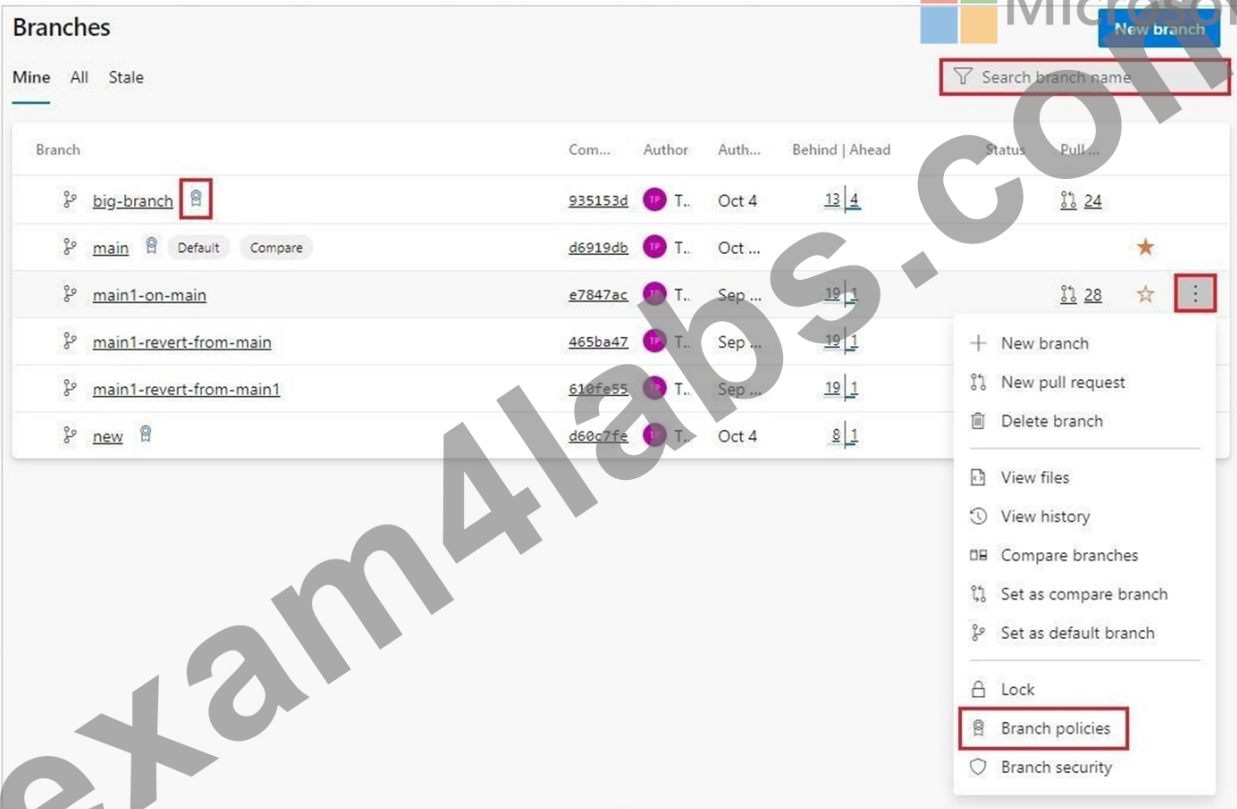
Branches

Microsof

New branch

Mine All Stale

Search branch name

| Branch | Com... | Author | Auth... | Behind \| Ahead | Status | Pull... |
|---|---|---|---|---|---|---|
| big-branch | 935153d | TP T.. | Oct 4 | 13 \| 4 | | 24 |
| main Default Compare | d6919db | TP T.. | Oct ... | | | |
| main1-on-main | e7847ac | TP T.. | Sep ... | 19 \| 1 | | 28 |
| main1-revert-from-main | 465ba47 | TP T.. | Sep ... | 19 \| 1 | | |
| main1-revert-from-main1 | 610fe55 | TP T.. | Sep ... | 19 \| 1 | | |
| new | d60c7fe | T.. | Oct 4 | 8 \| 1 | | |

New branch
New pull request
Delete branch
View files
View history
Compare branches
Set as compare branch
Set as default branch
Lock
Branch policies
Branch security

exam4labs.com